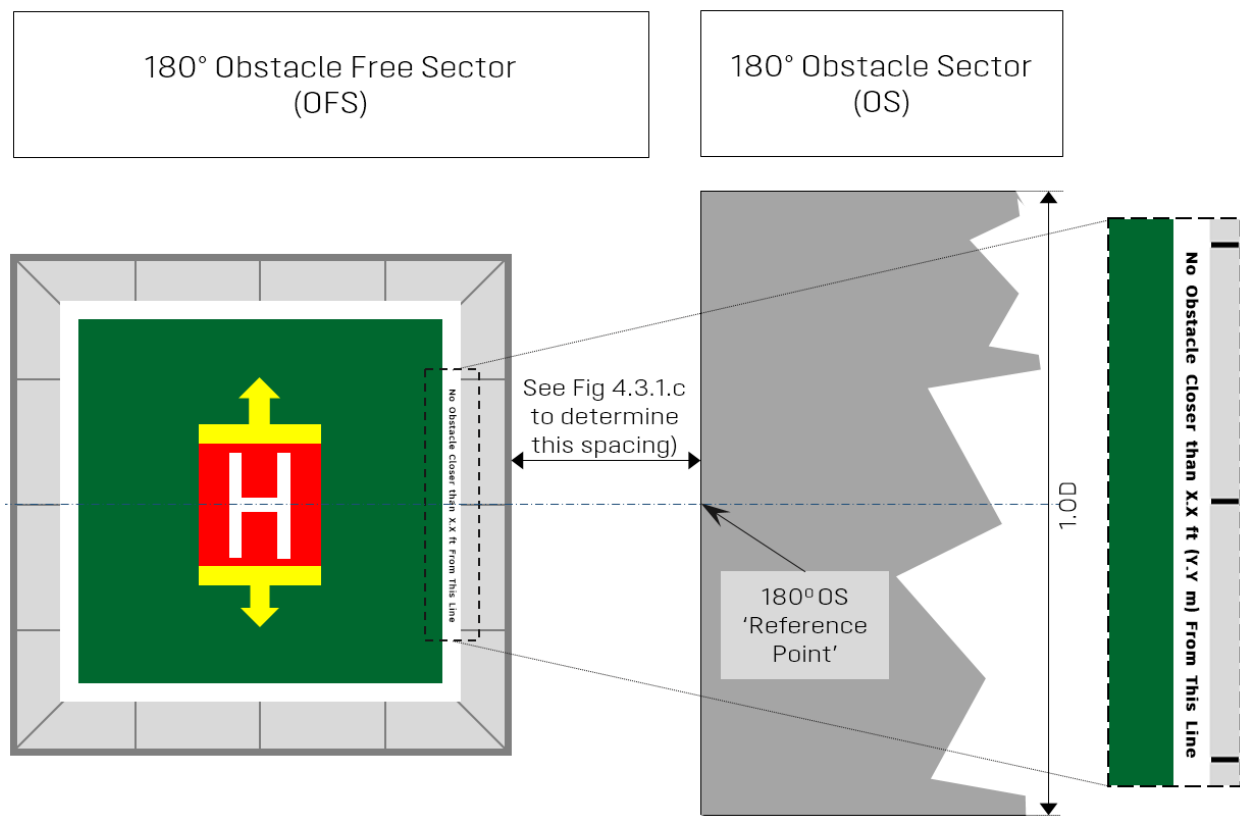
180° Obstacle Free Sector
(OFS)

180° Obstacle Sector
(OS)

H

No Obstacle Closer than X.X ft From This Line

See Fig 4.3.1.c to determine this spacing)

180º OS
'Reference Point'

1.0D

No Obstacle Closer than X.X ft (Y.Y m) From This Line